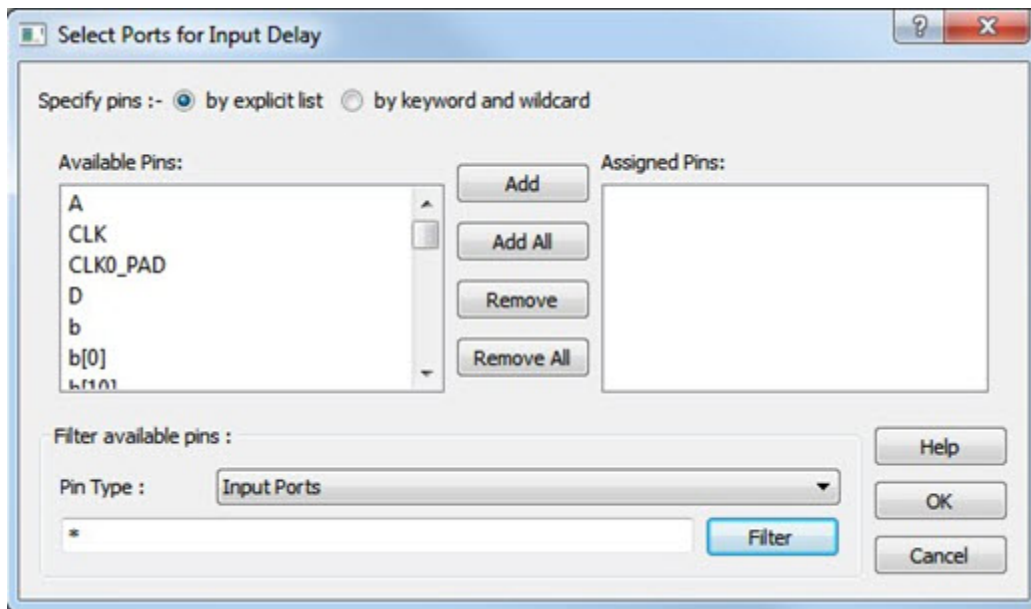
Select Ports for Input Delay

Specify pins :- by explicit list by keyword and wildcard

Available Pins:

A
CLK
CLK0_PAD
D
b
b[0]
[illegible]

Add

Add All

Remove

Remove All

Assigned Pins:

Filter available pins :

Pin Type : Input Ports

*

Filter

Help

OK

Cancel